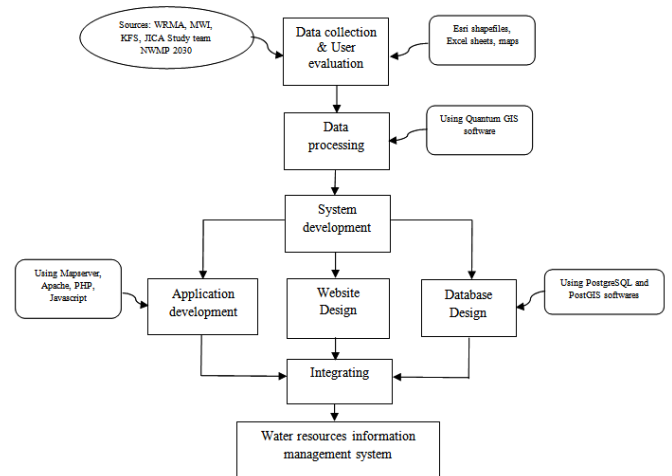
Sources: WRMA, MWI, KFS, JICA Study team NWMP 2030

Data collection & User evaluation

Esri shapefiles, Excel sheets, maps

Data processing

Using Quantum GIS software

System development

Using Mapserver, Apache, PHP, Javascript

Application development

Website Design

Database Design

Using PostgreSQL and PostGIS softwares

Integrating

Water resources information management system